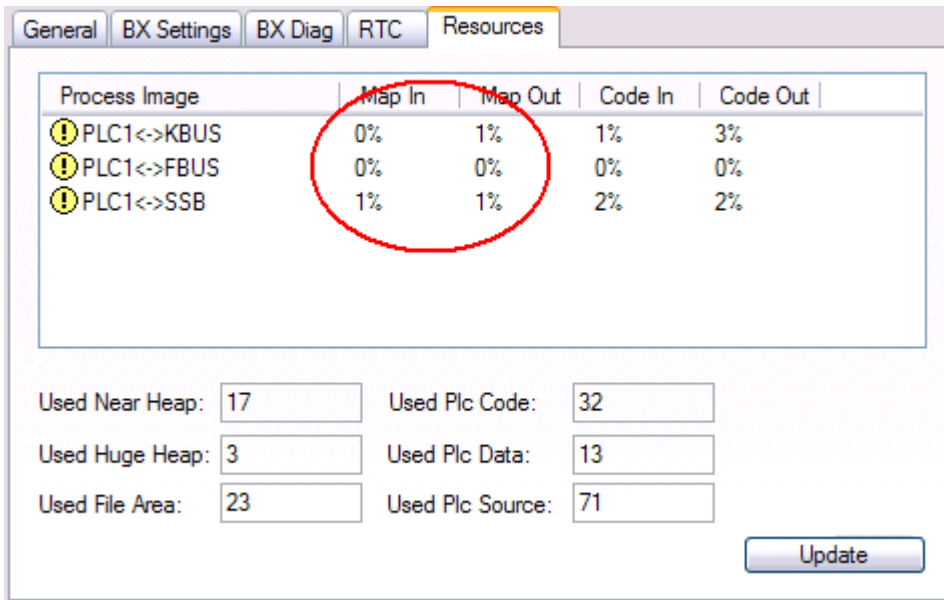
General | BX Settings | BX Diag | RTC | Resources

| Process Image | Map In | Map Out | Code In | Code Out |
|---|---|---|---|---|
| PLC1<->KBUS | 0% | 1% | 1% | 3% |
| PLC1<->FBUS | 0% | 0% | 0% | 0% |
| PLC1<->SSB | 1% | 1% | 2% | 2% |

Used Near Heap: 17
Used Huge Heap: 3
Used File Area: 23
Used Plc Code: 32
Used Plc Data: 13
Used Plc Source: 71

Update